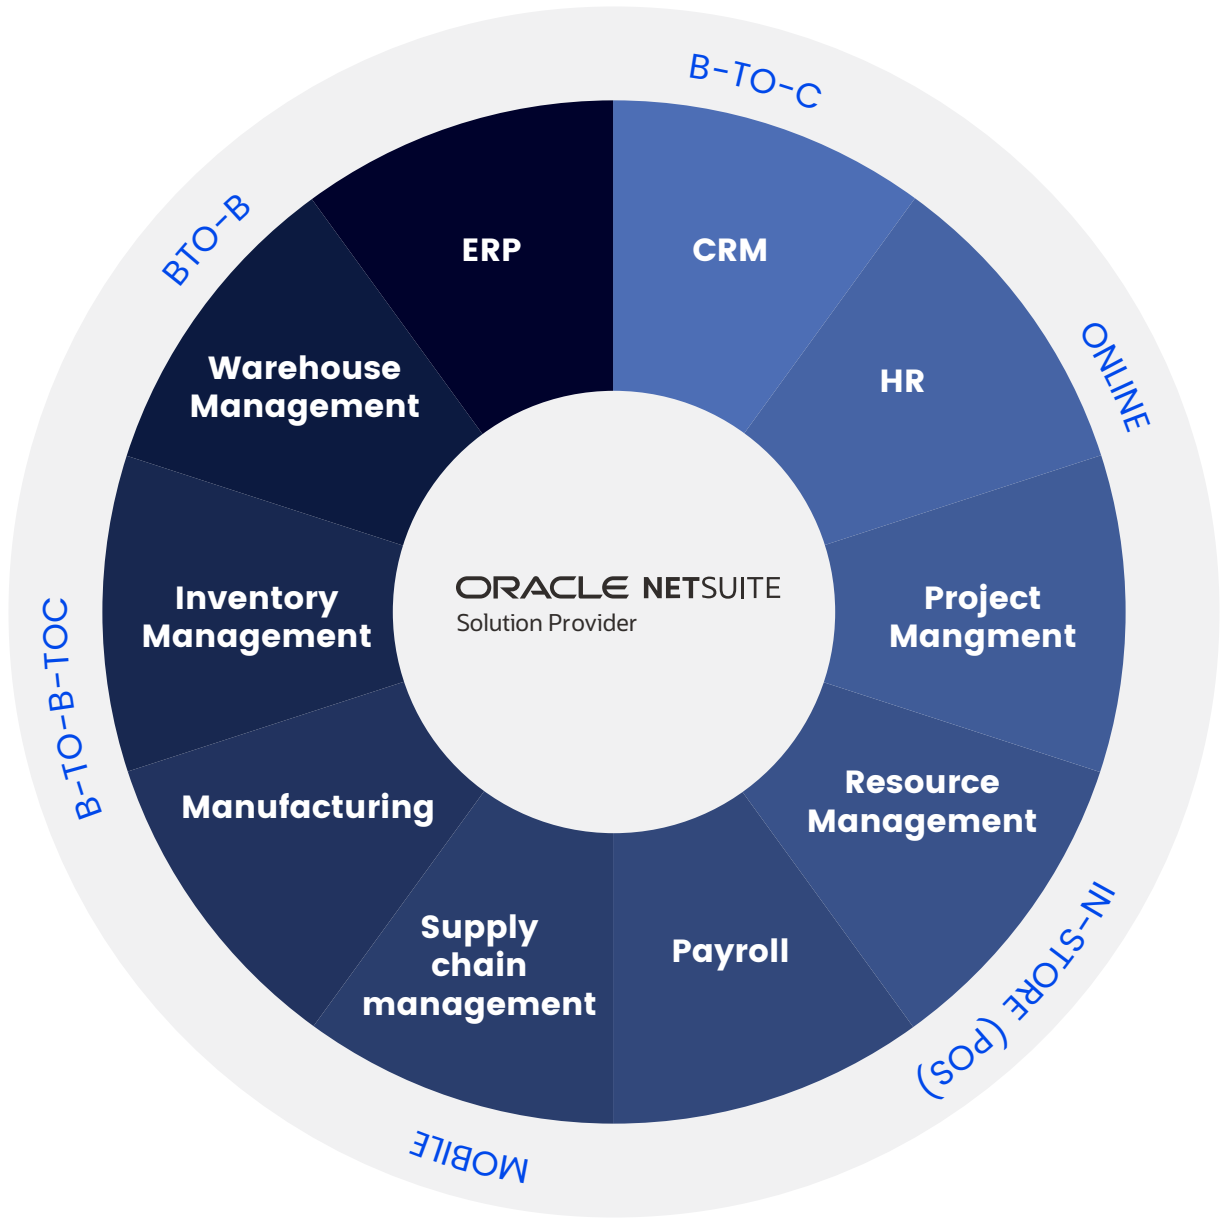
B-TO-C

BTO-B

ERP

CRM

Warehouse Management

HR

ONLINE

ORACLE NETSUITE
Solution Provider

Inventory Management

Project Mangment

B-TO-B-TOC

Manufacturing

Resource Management

Supply chain management

Payroll

IN-STORE (POS)

MOBILE